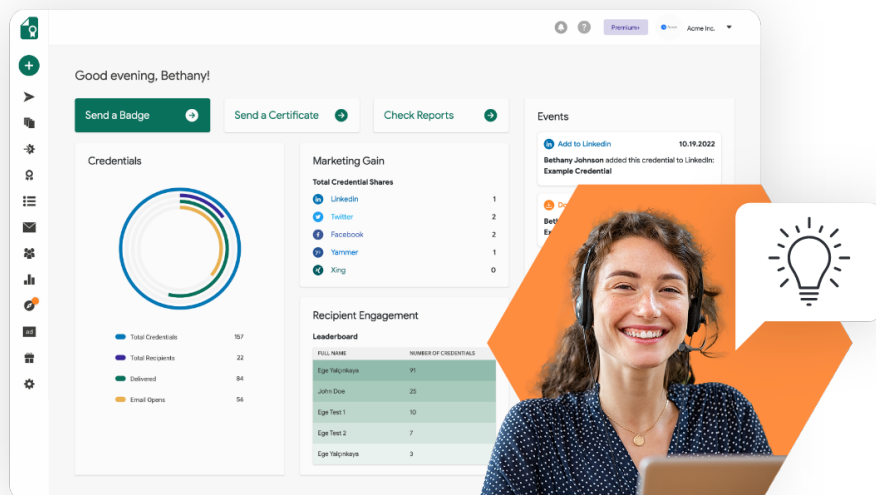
Premium+

Acme Inc.

Good evening, Bethany!

Send a Badge

Send a Certificate

Check Reports

Events

Add to LinkedIn 10.19.2022

Bethany Johnson added this credential to LinkedIn: Example Credential

Credentials

Total Credentials 157

Total Recipients 22

Delivered 84

Email Opens 56

Marketing Gain

Total Credential Shares

LinkedIn 1

Twitter 2

Facebook 2

Yammer 1

Xing 0

Recipient Engagement

Leaderboard

| FULL NAME | NUMBER OF CREDENTIALS |
|---|---|
| Ege Yalçınkaya | 91 |
| John Doe | 25 |
| Ege Test 1 | 10 |
| Ege Test 2 | 7 |
| Ege Yalçınkaya | 3 |

ad